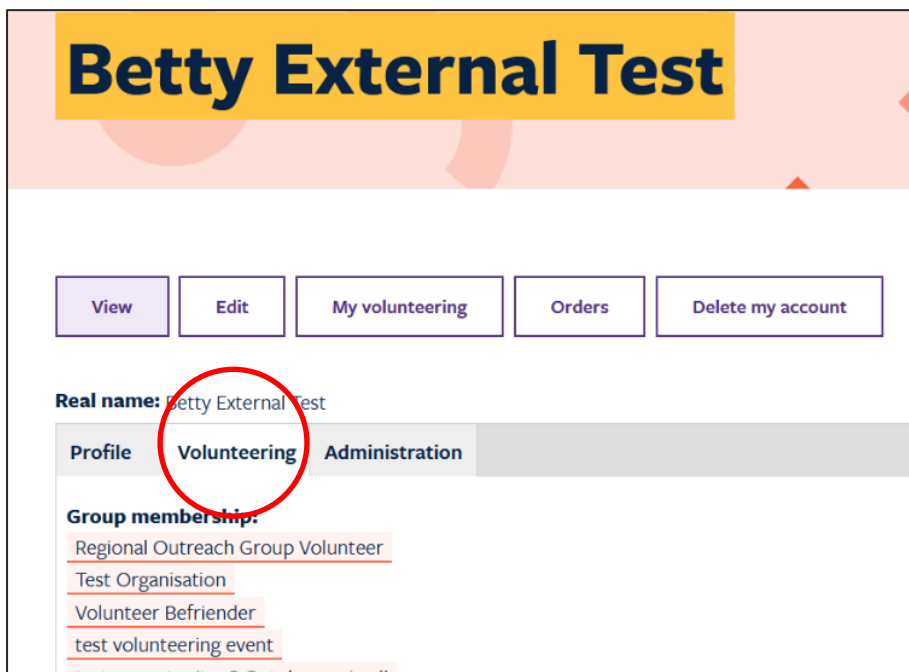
Betty External Test

View
Edit
My volunteering
Orders
Delete my account

Real name: Betty External Test

Profile
Volunteering
Administration

Group membership:
Regional Outreach Group Volunteer
Test Organisation
Volunteer Befriender
test volunteering event
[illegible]